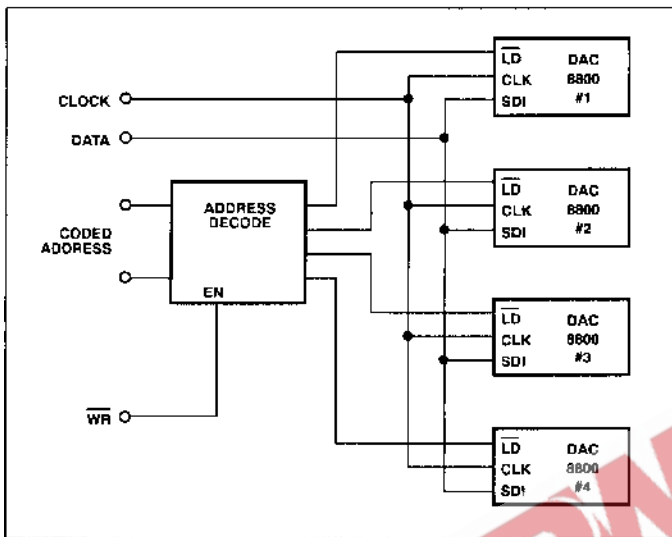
CLOCK

DATA

CODED ADDRESS

$\overline{WR}$

ADDRESS DECODE

EN

$\overline{LD}$
CLK
SDI

DAC 8800 #1

$\overline{LD}$
CLK
SDI

DAC 8800 #2

$\overline{LD}$
CLK
SDI

DAC 8800 #3

$\overline{LD}$
CLK
SDI

DAC 8800 #4